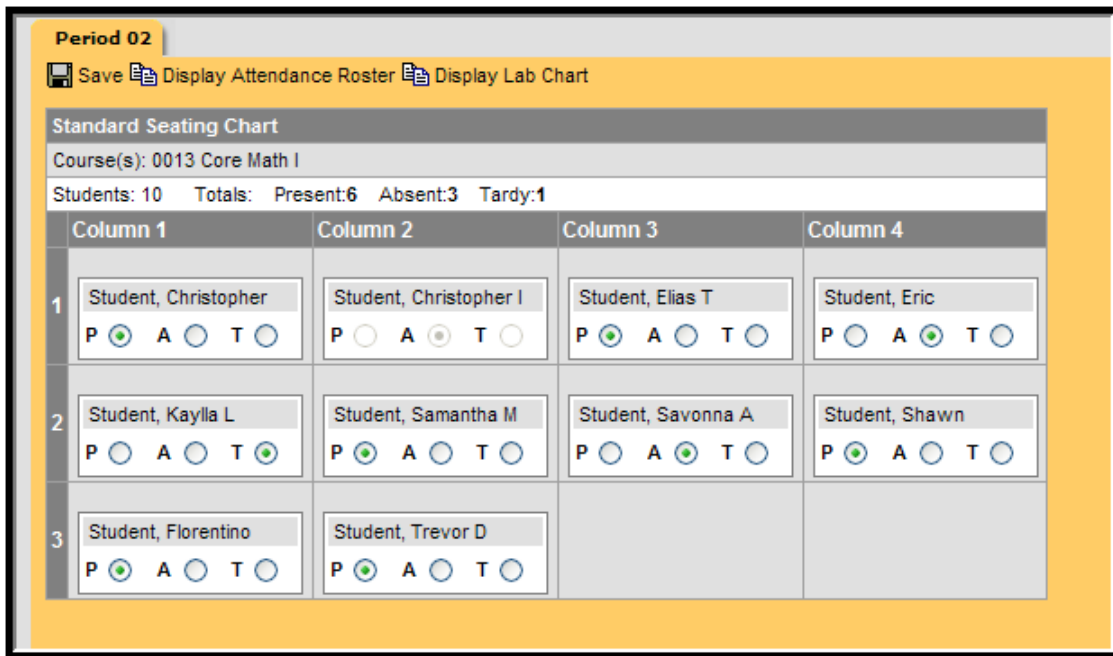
Period 02

Save Display Attendance Roster Display Lab Chart

Standard Seating Chart

Course(s): 0013 Core Math I

Students: 10 Totals: Present:**6** Absent:**3** Tardy:**1**

| | Column 1 | Column 2 | Column 3 | Column 4 |
|---|---|---|---|---|
| 1 | Student, Christopher P A T | Student, Christopher I P A T | Student, Elias T P A T | Student, Eric P A T |
| 2 | Student, Kaylla L P A T | Student, Samantha M P A T | Student, Savonna A P A T | Student, Shawn P A T |
| 3 | Student, Florentino P A T | Student, Trevor D P A T | | |